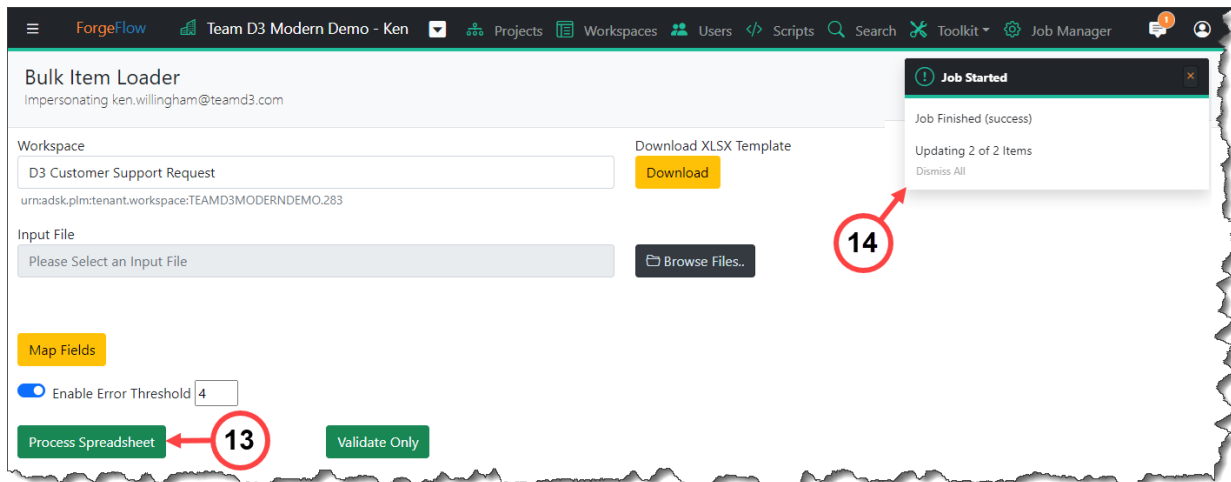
ForgeFlow Team D3 Modern Demo - Ken Projects Workspaces Users Scripts Search Toolkit Job Manager 1

Bulk Item Loader
Impersonating ken.willingham@teamd3.com

Job Started ×
Job Finished (success)
Updating 2 of 2 Items
Dismiss All

Workspace
D3 Customer Support Request
urn:adsk.plm:tenant.workspace:TEAMD3MODERNDEMO.283

Download XLSX Template
Download

14

Input File
Please Select an Input File
Browse Files..

Map Fields

Enable Error Threshold 4

Process Spreadsheet
13
Validate Only